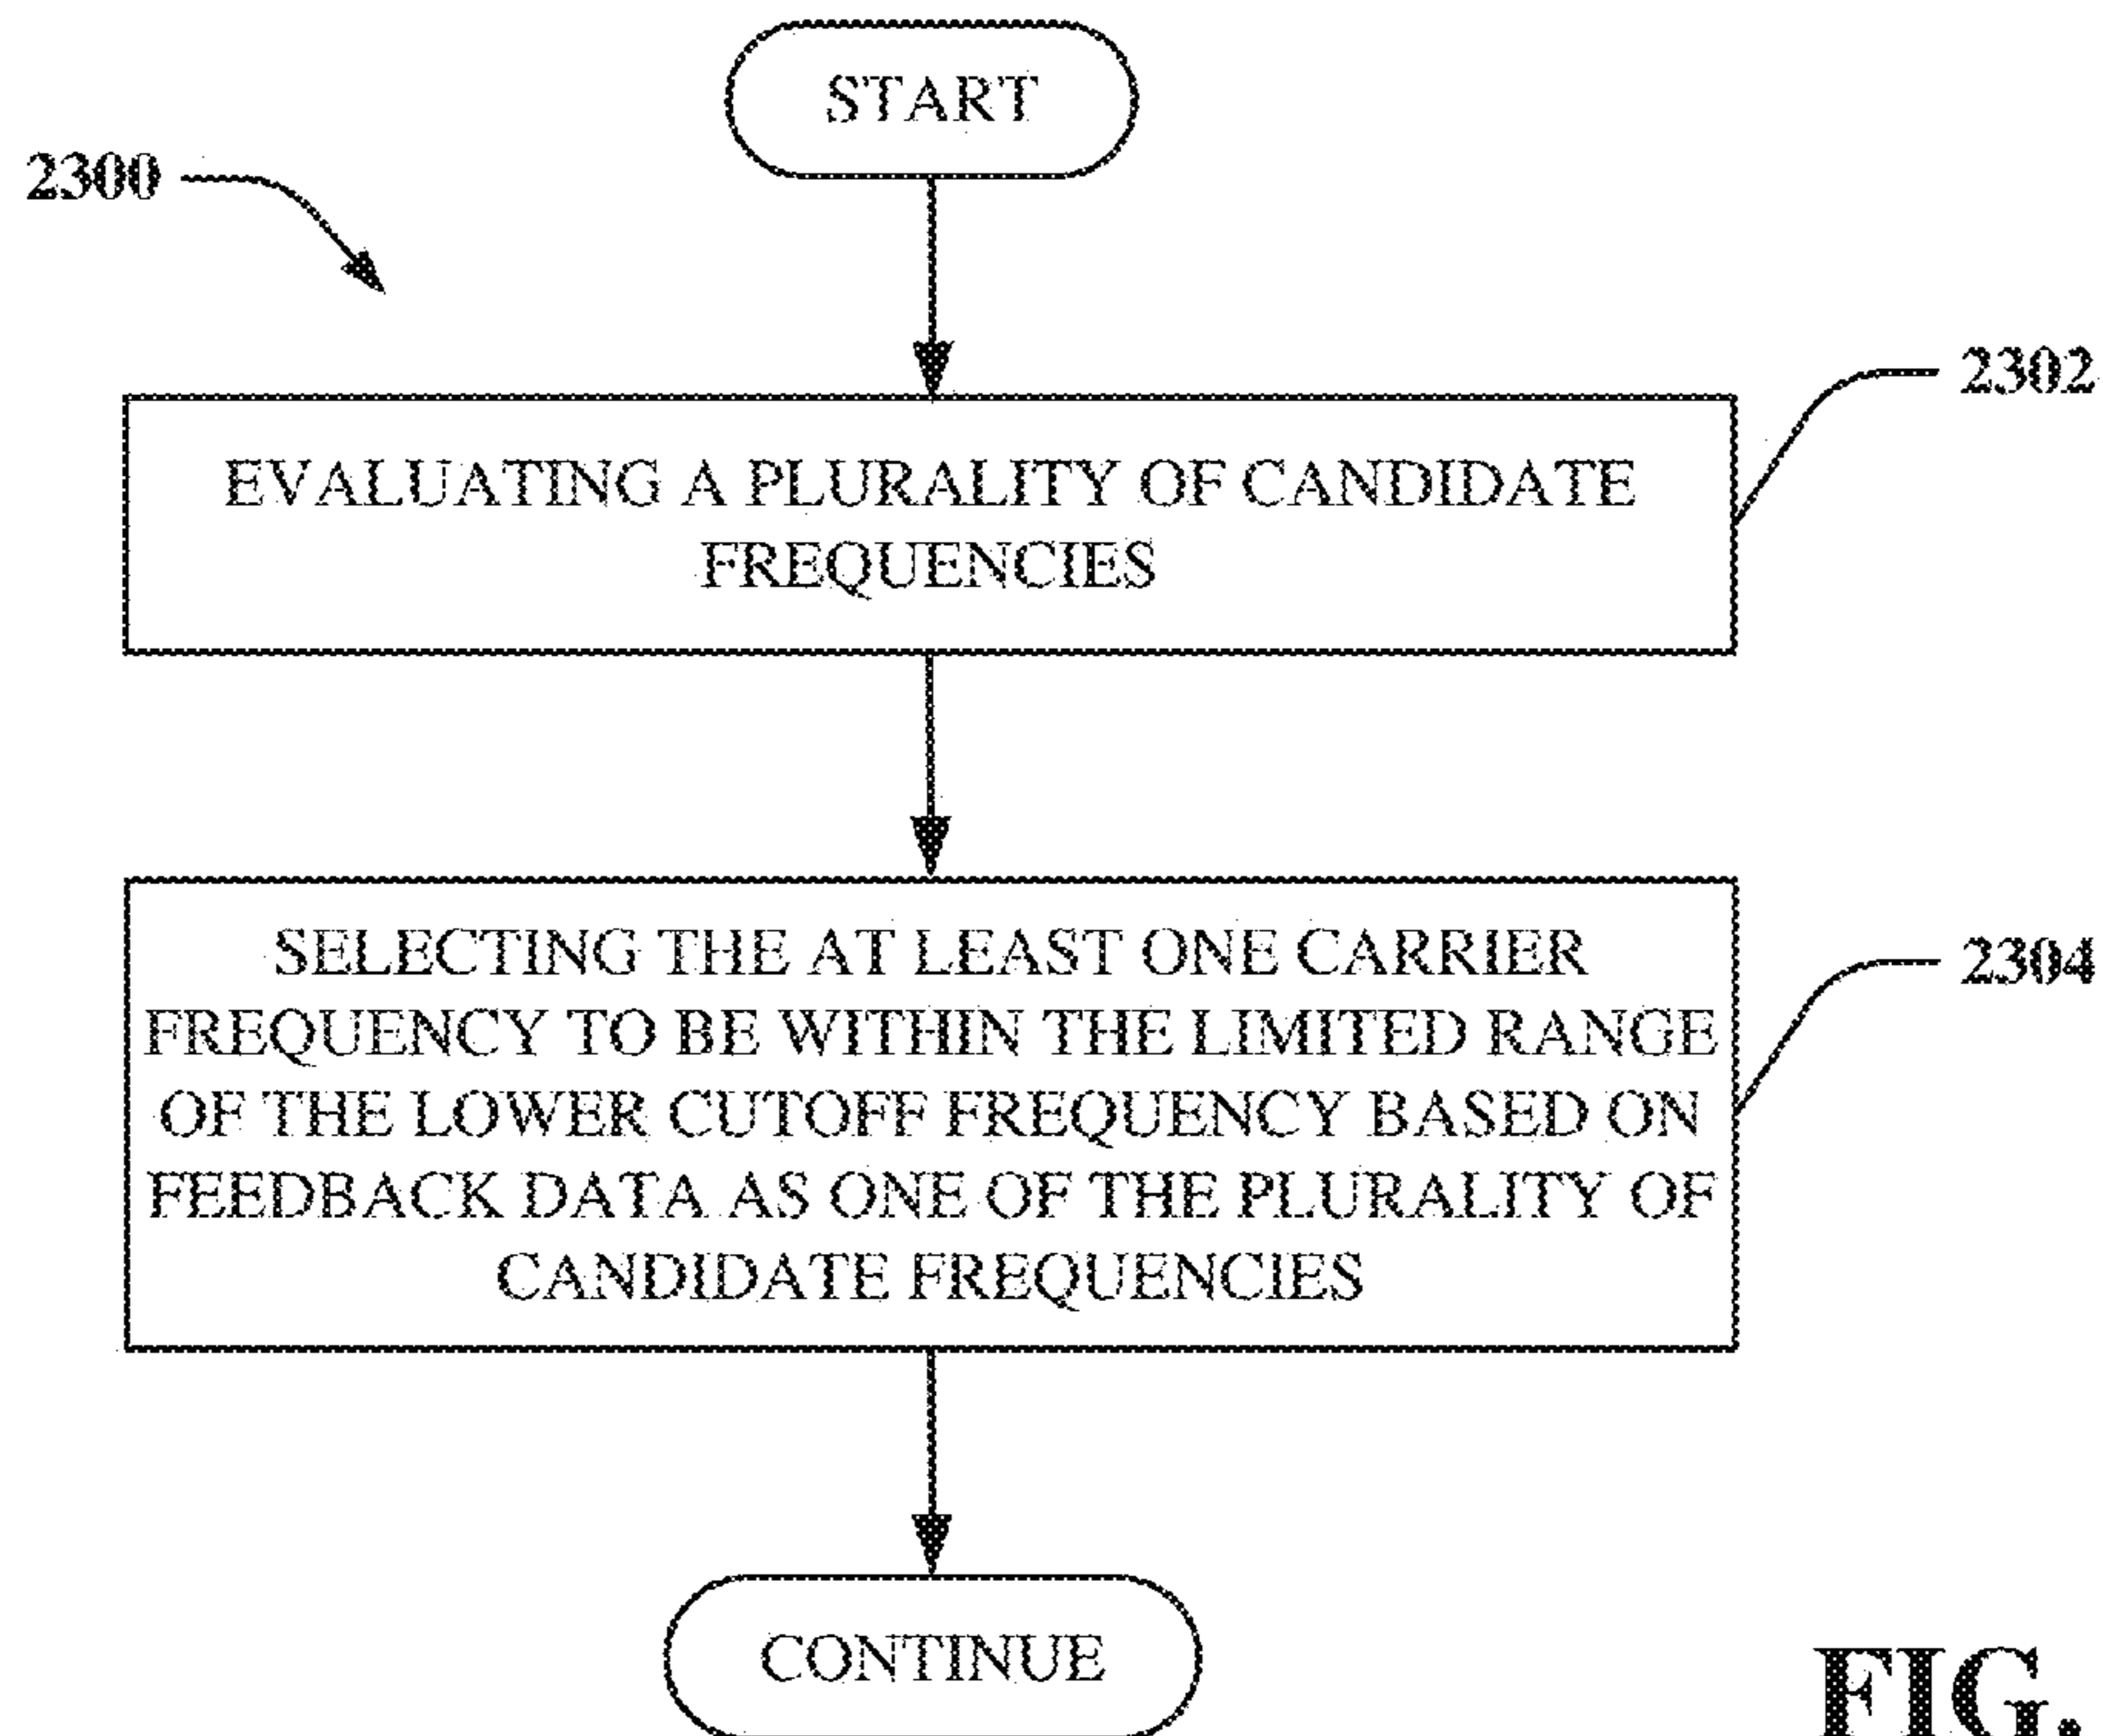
START

2300

2302

EVALUATING A PLURALITY OF CANDIDATE FREQUENCIES

2304

SELECTING THE AT LEAST ONE CARRIER FREQUENCY TO BE WITHIN THE LIMITED RANGE OF THE LOWER CUTOFF FREQUENCY BASED ON FEEDBACK DATA AS ONE OF THE PLURALITY OF CANDIDATE FREQUENCIES

CONTINUE

FIG.